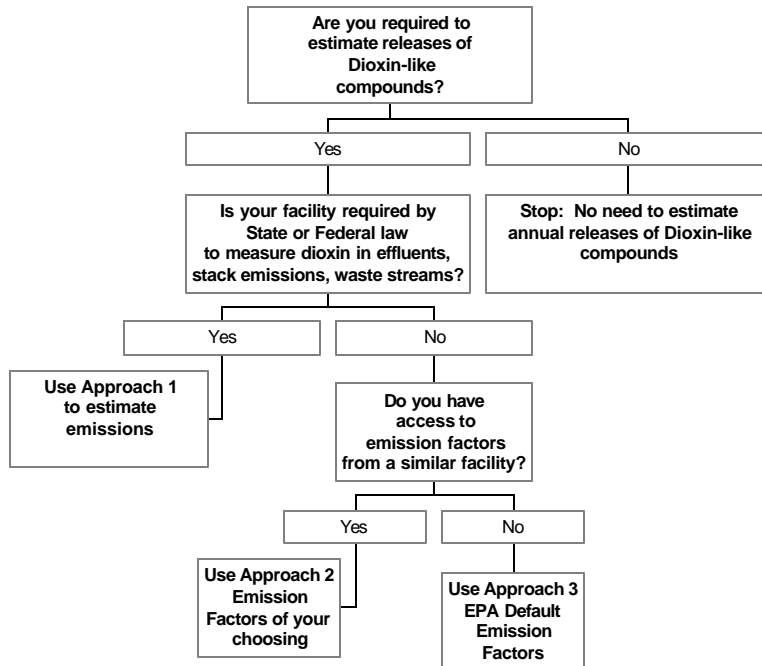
Are you required to estimate releases of Dioxin-like compounds?

Yes

No

Is your facility required by State or Federal law to measure dioxin in effluents, stack emissions, waste streams?

Stop: No need to estimate annual releases of Dioxin-like compounds

Yes

No

Use Approach 1 to estimate emissions

Do you have access to emission factors from a similar facility?

Yes

No

Use Approach 2 Emission Factors of your choosing

Use Approach 3 EPA Default Emission Factors